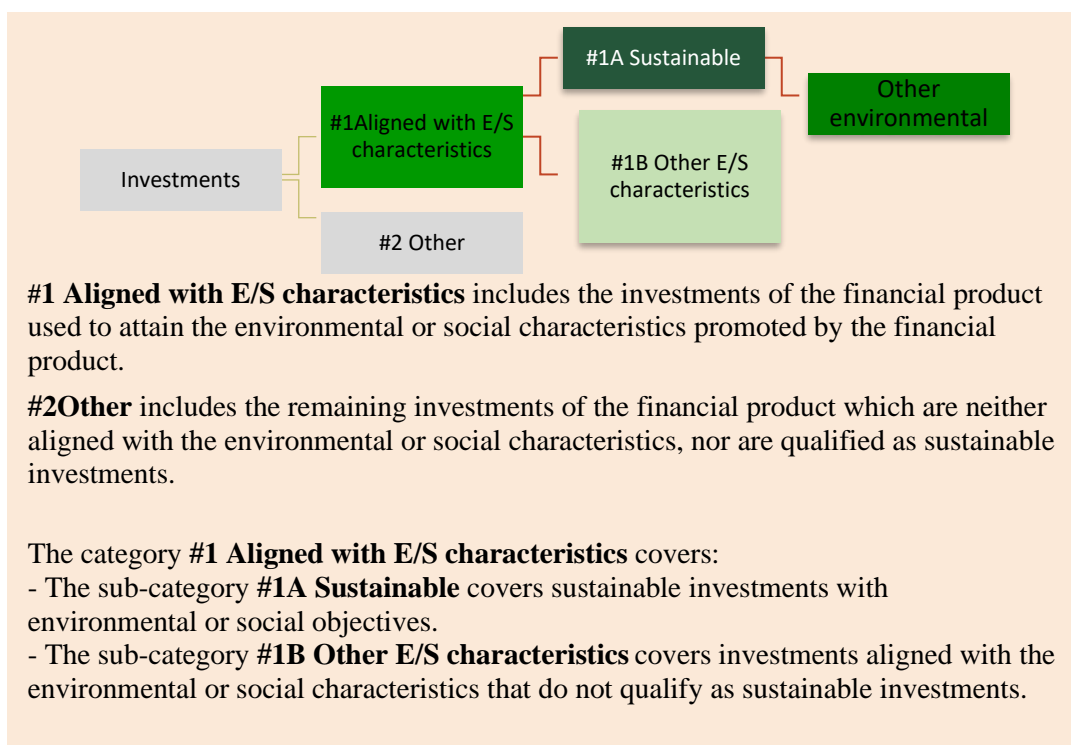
Investments

#1Aligned with E/S characteristics

#2 Other

#1A Sustainable

#1B Other E/S characteristics

Other environmental

**#1 Aligned with E/S characteristics** includes the investments of the financial product used to attain the environmental or social characteristics promoted by the financial product.

**#2Other** includes the remaining investments of the financial product which are neither aligned with the environmental or social characteristics, nor are qualified as sustainable investments.

The category **#1 Aligned with E/S characteristics** covers:
- The sub-category **#1A Sustainable** covers sustainable investments with environmental or social objectives.
- The sub-category **#1B Other E/S characteristics** covers investments aligned with the environmental or social characteristics that do not qualify as sustainable investments.